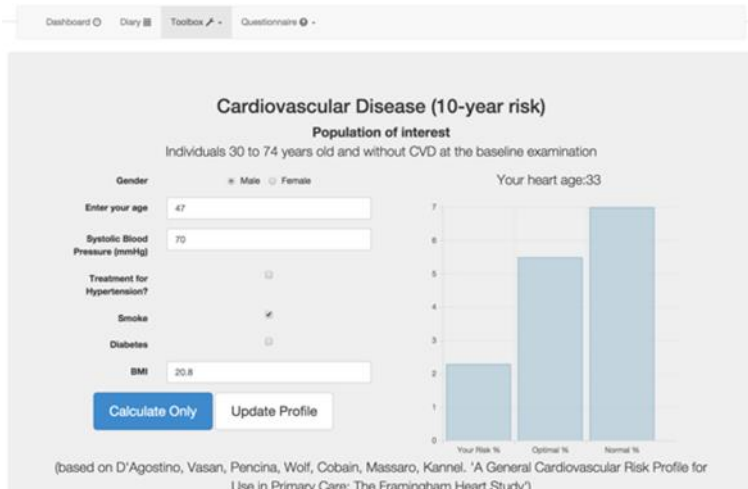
Dashboard Diary Toolbox Questionnaire

Cardiovascular Disease (10-year risk)

Population of interest

Individuals 30 to 74 years old and without CVD at the baseline examination

Gender Male Female

Enter your age 47

Systolic Blood Pressure (mmHg) 70

Treatment for Hypertension?

Smoke

Diabetes

BMI 20.8

Calculate Only

Update Profile

Your heart age:33

7
6
5
4
3
2
1
0

Your Risk % Optimal % Normal %

(based on D'Agostino, Vasan, Pencina, Wolf, Cobain, Massaro, Kannel. 'A General Cardiovascular Risk Profile for Use in Primary Care: The Framingham Heart Study')